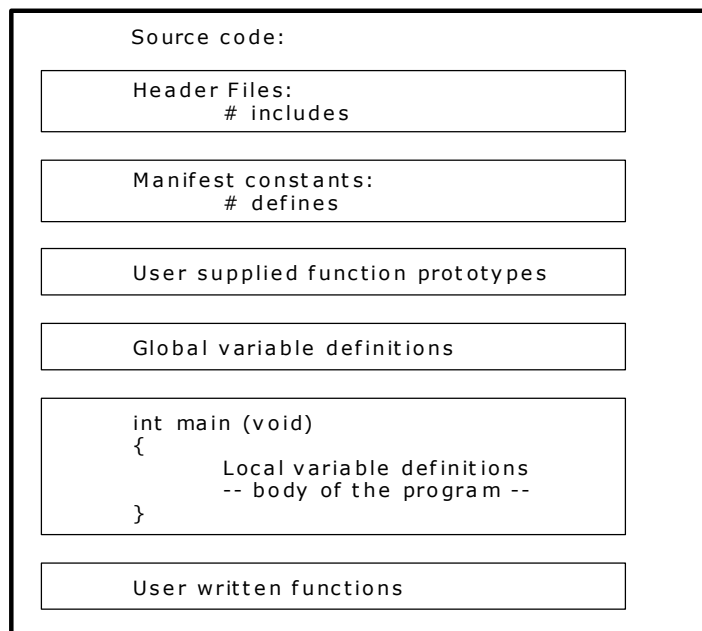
Source code:

Header Files:
# includes

Manifest constants:
# defines

User supplied function prototypes

Global variable definitions

int main (void)
{
Local variable definitions
-- body of the program --
}

User written functions